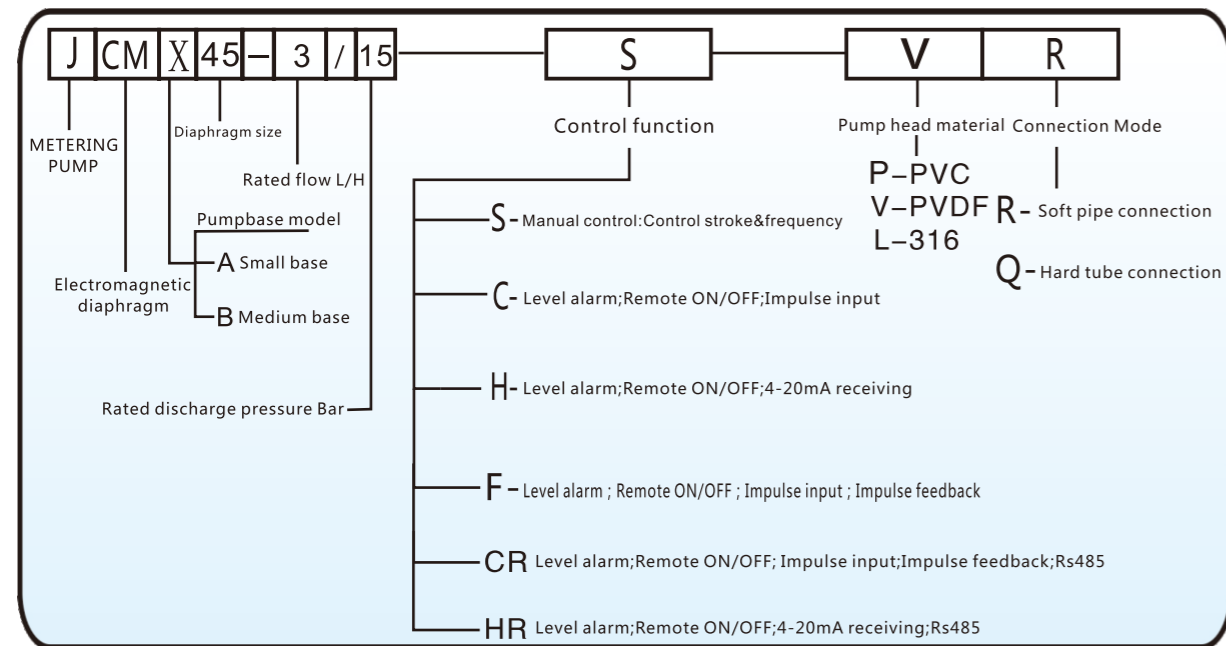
J CM X 45 – 3 / 15 S V R

METERING PUMP

Diaphragm size

Rated flow L/H

Pumpbase model

A Small base

Electromagnetic diaphragm

B Medium base

Rated discharge pressure Bar

Control function

S- Manual control:Control stroke&frequency

C- Level alarm;Remote ON/OFF;Impulse input

H- Level alarm;Remote ON/OFF;4-20mA receiving

F - Level alarm ; Remote ON/OFF ; Impulse input ; Impulse feedback

CR Level alarm;Remote ON/OFF; Impulse input;Impulse feedback;Rs485

HR Level alarm;Remote ON/OFF;4-20mA receiving;Rs485

Pump head material

P–PVC

V–PVDF

L–316

Connection Mode

R- Soft pipe connection

Q- Hard tube connection